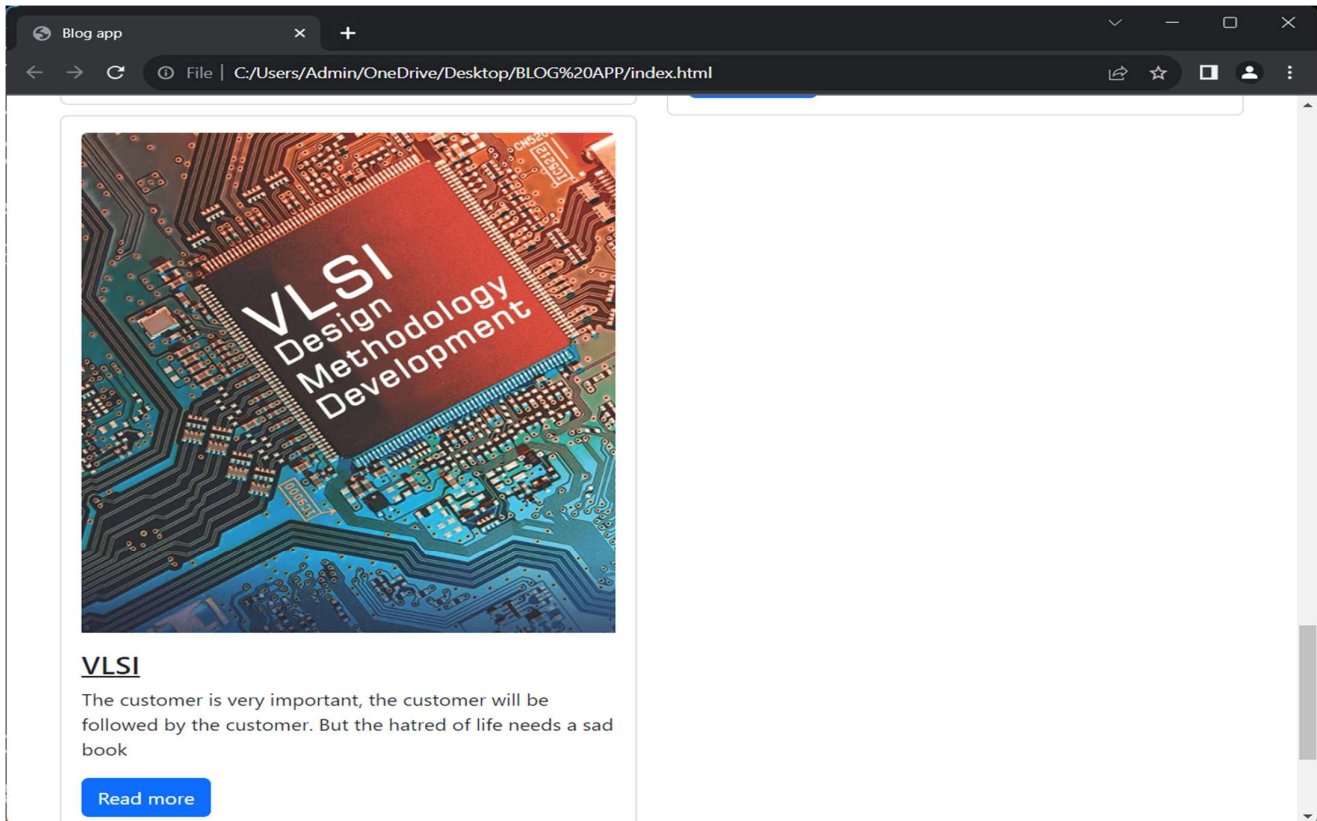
Blog app

File | C:/Users/Admin/OneDrive/Desktop/BLOG%20APP/index.html

VLSI
Design
Methodology
Development

VLSI

The customer is very important, the customer will be followed by the customer. But the hatred of life needs a sad book

Read more